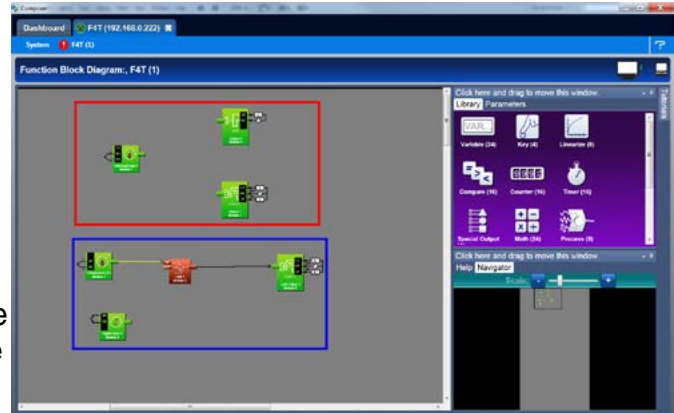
Composer

Dashboard | F4T (192.168.0.222)

System | F4T (1)

Function Block Diagram:, F4T (1)

Click here and drag to move this window

Library | Parameters

VAR

Variable (24)

Key (4)

Linearize (8)

Compare (16)

Counter (16)

Timer (16)

Special Output

Math (24)

Process (8)

Click here and drag to move this window

Help | Navigator

Scale

Tutorials